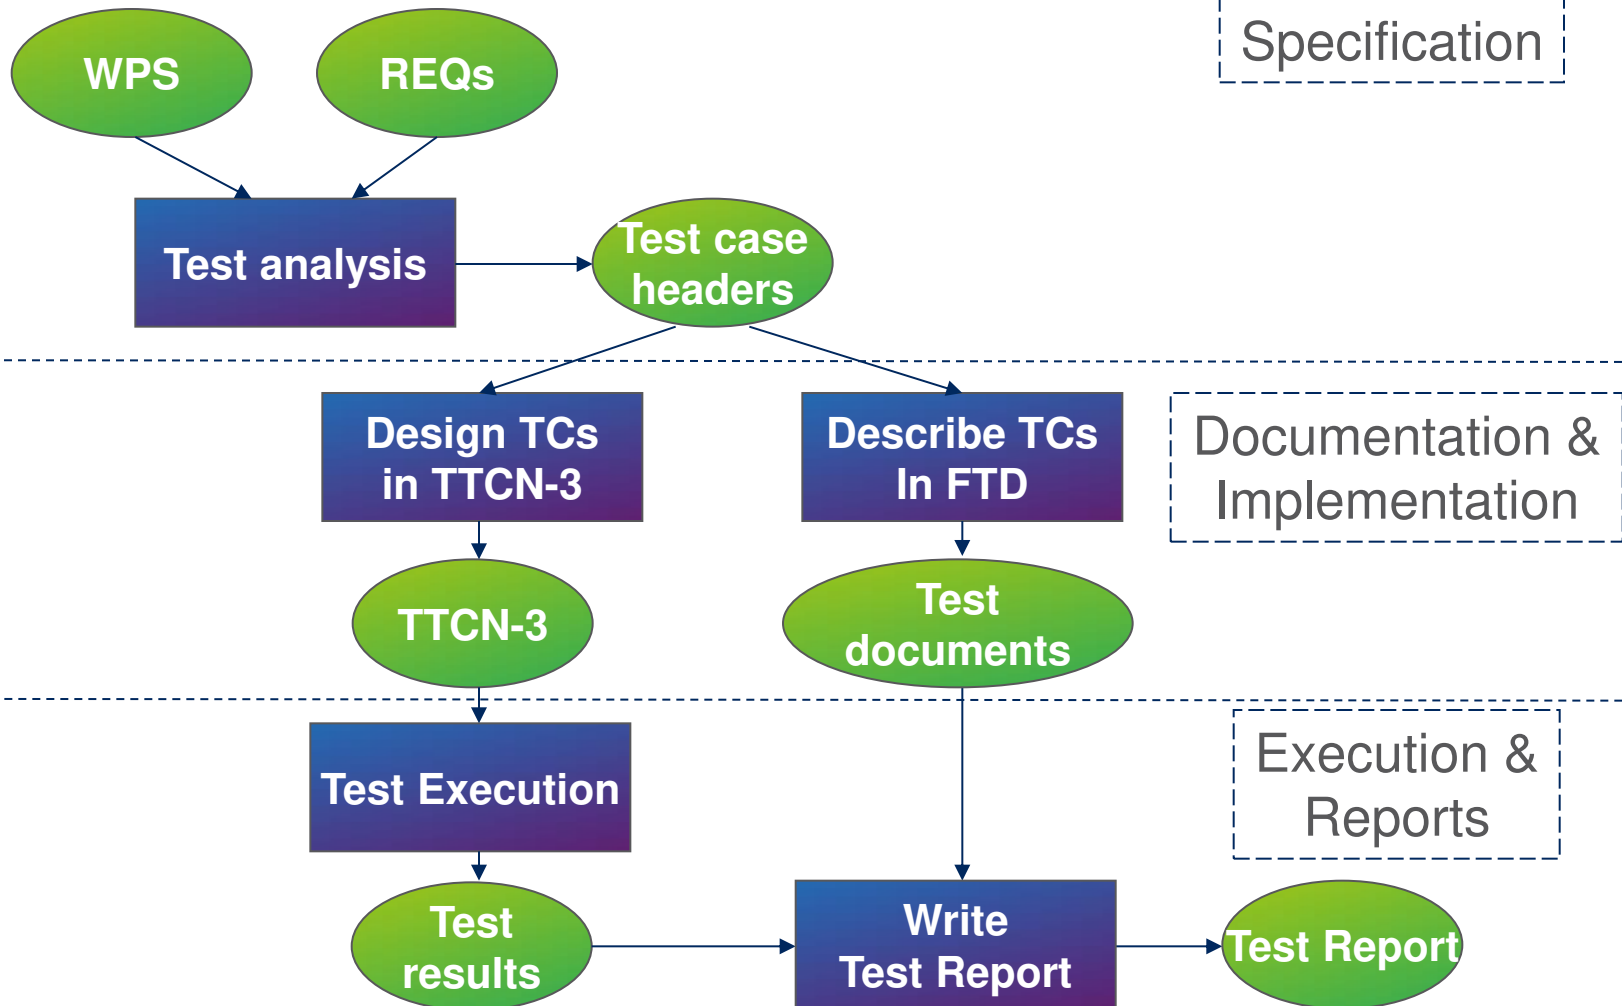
WPS

REQs

Specification

Test analysis

Test case headers

Design TCs in TTCN-3

Describe TCs In FTD

Documentation & Implementation

TTCN-3

Test documents

Test Execution

Execution & Reports

Test results

Write Test Report

Test Report